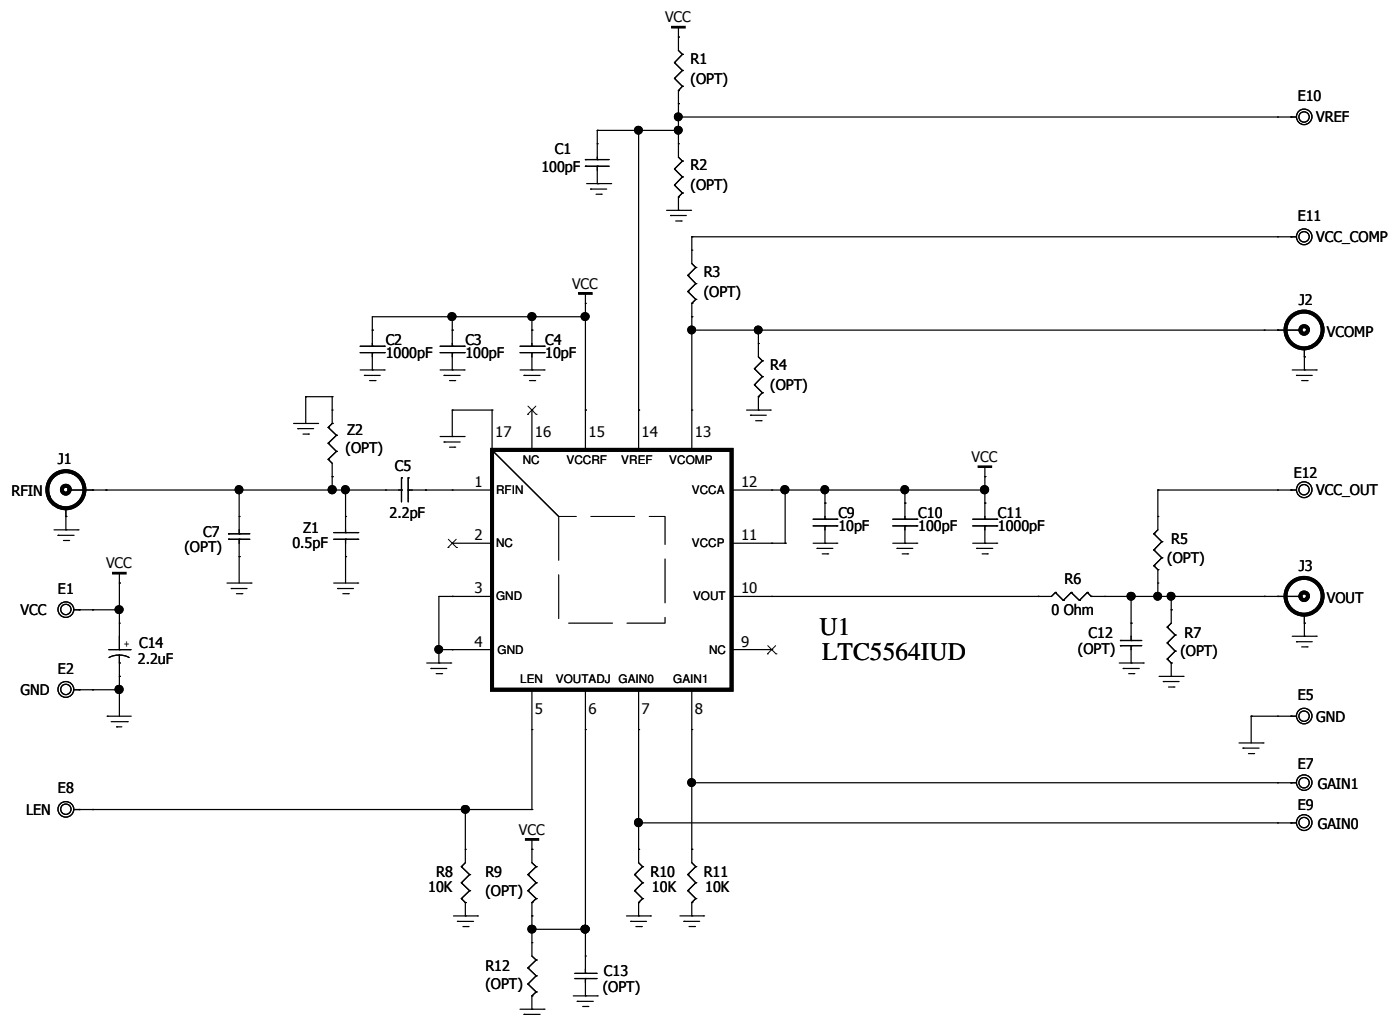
VCC
R1
(OPT)
E10
VREF
C1
100pF
R2
(OPT)
E11
VCC_COMP
R3
(OPT)
J2
VCOMP
VCC
C2
1000pF
C3
100pF
C4
10pF
R4
(OPT)
Z2
(OPT)
17
16
15
14
13
NC
VCCRF
VREF
VCOMP
J1
RFIN
C5
2.2pF
1
RFIN
VCC
12
VCCA
E12
VCC_OUT
C7
(OPT)
Z1
0.5pF
2
NC
11
VCCP
C9
10pF
C10
100pF
C11
1000pF
R5
(OPT)
VCC
E1
VCC
C14
2.2uF
3
GND
10
VOUT
R6
0 Ohm
J3
VOUT
C12
(OPT)
R7
(OPT)
U1
LTC5564IUD
E2
GND
4
GND
NC
9
LEN
VOUTADJ
GAIN0
GAIN1
5
6
7
8
E5
GND
E7
GAIN1
E8
LEN
E9
GAIN0
VCC
R8
10K
R9
(OPT)
R10
10K
R11
10K
R12
(OPT)
C13
(OPT)